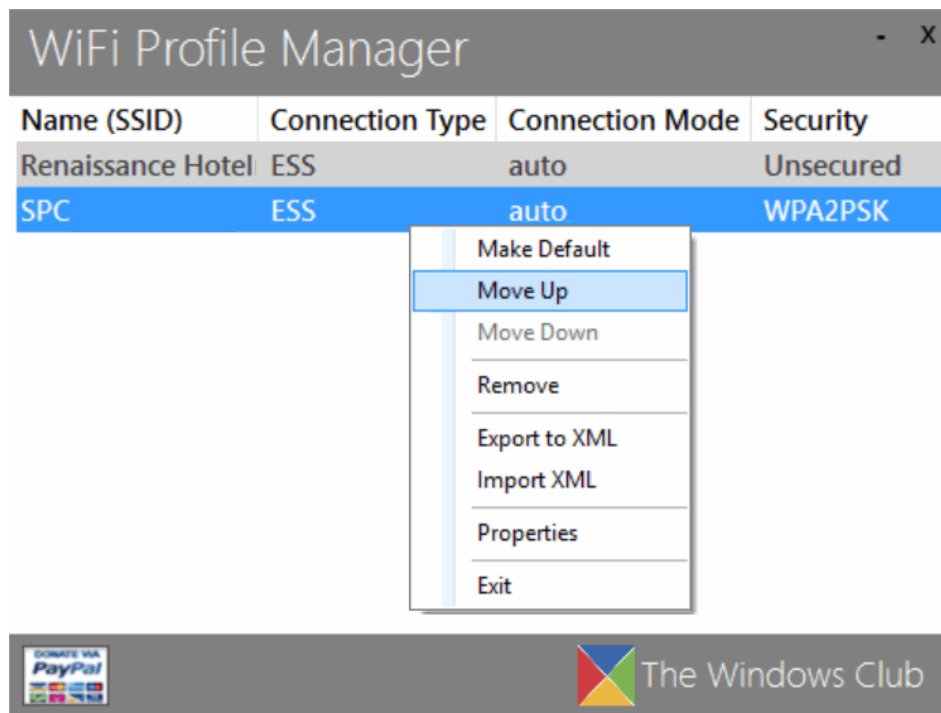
WiFi Profile Manager

- x

| Name (SSID) | Connection Type | Connection Mode | Security |
|---|---|---|---|
| Renaissance Hotel | ESS | auto | Unsecured |
| SPC | ESS | auto | WPA2PSK |

Make Default
Move Up
Move Down
Remove
Export to XML
Import XML
Properties
Exit

DONATE VIA PayPal

The Windows Club